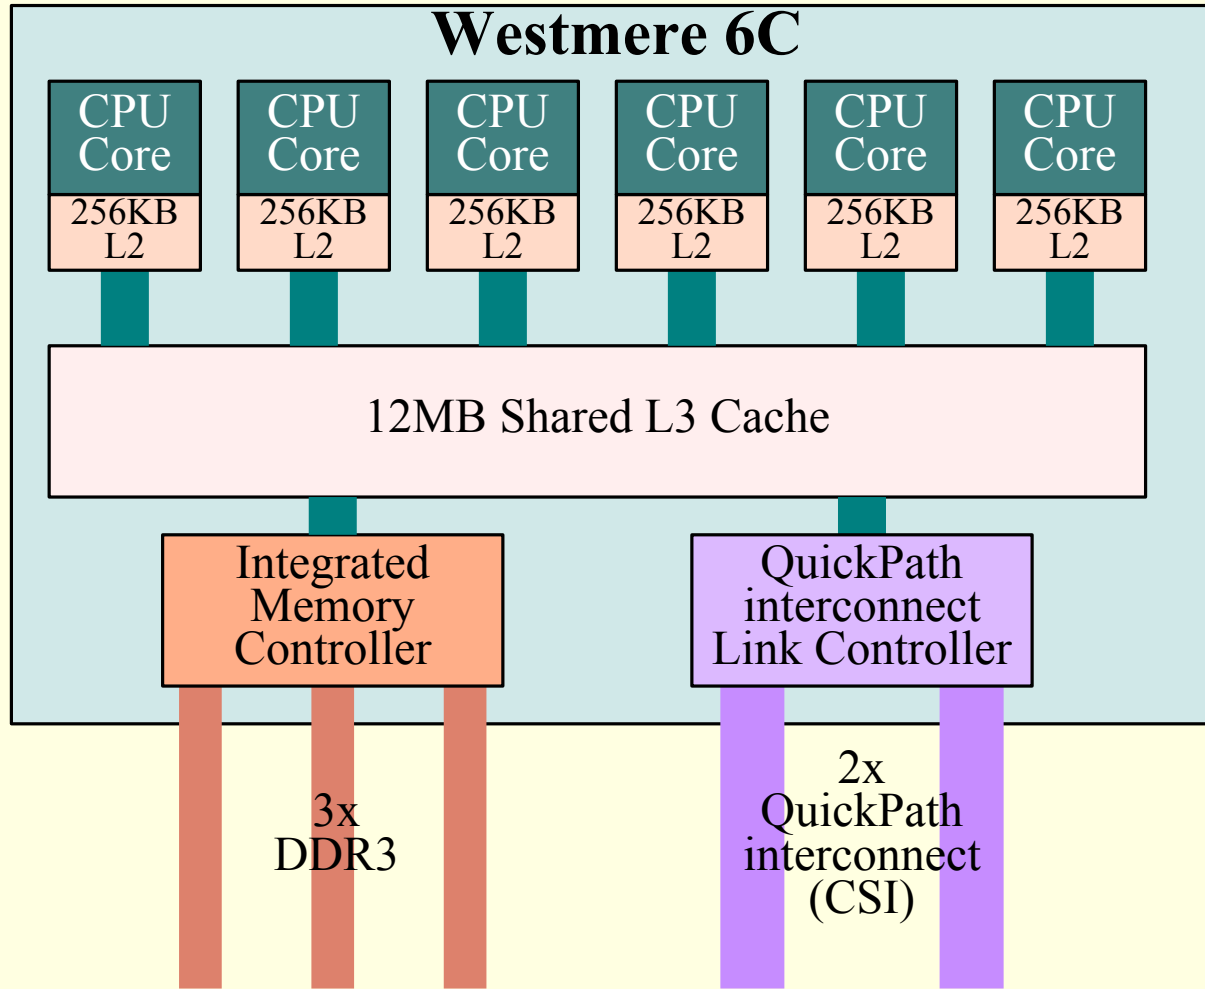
Westmere 6C

CPU Core
256KB L2

CPU Core
256KB L2

CPU Core
256KB L2

CPU Core
256KB L2

CPU Core
256KB L2

CPU Core
256KB L2

12MB Shared L3 Cache

Integrated Memory Controller

QuickPath interconnect Link Controller

3x DDR3

2x QuickPath interconnect (CSI)